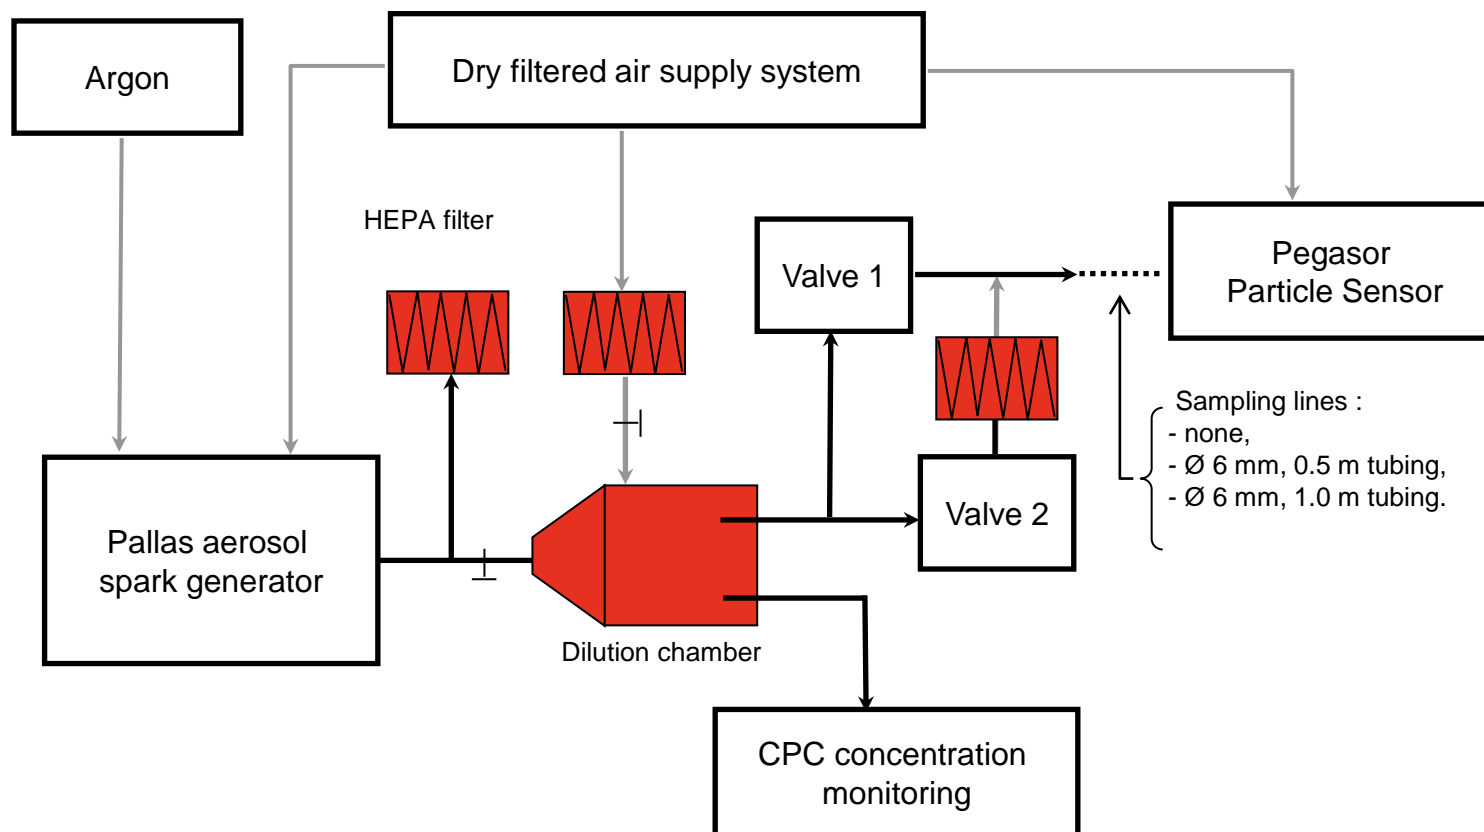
Argon

Dry filtered air supply system

HEPA filter

Valve 1

Pegasor Particle Sensor

Sampling lines :
- none,
- Ø 6 mm, 0.5 m tubing,
- Ø 6 mm, 1.0 m tubing.

Valve 2

Pallas aerosol spark generator

Dilution chamber

CPC concentration monitoring